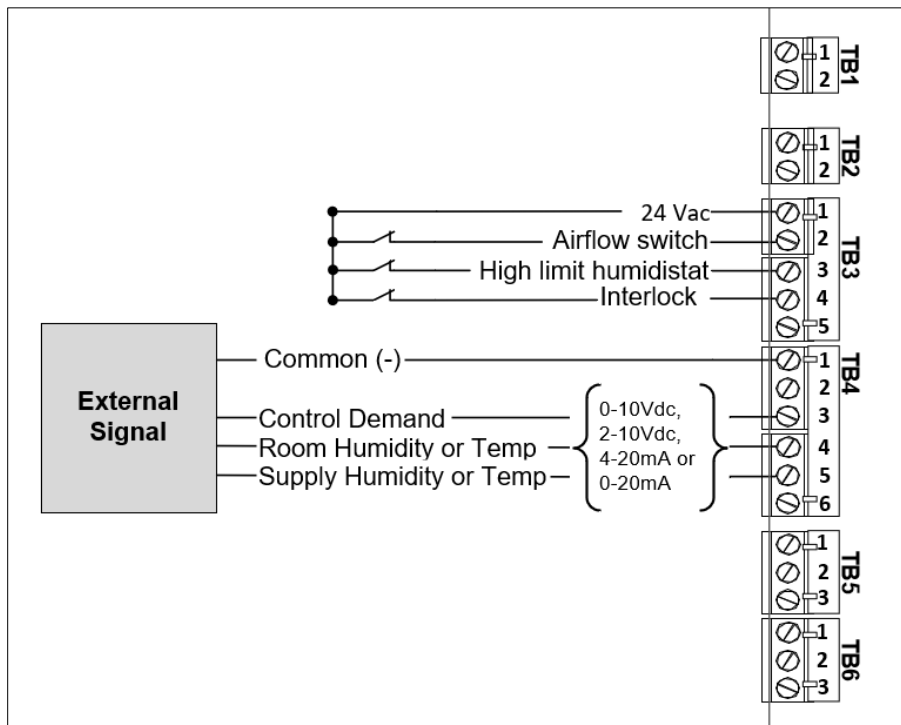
1
2
TB1

1
2
TB2

24 Vac
Airflow switch
High limit humidistat
Interlock
1
2
3
4
5
TB3

External Signal

Common (-)
Control Demand
Room Humidity or Temp
Supply Humidity or Temp
0-10Vdc, 2-10Vdc, 4-20mA or 0-20mA
1
2
3
4
5
6
TB4

1
2
3
TB5

1
2
3
TB6